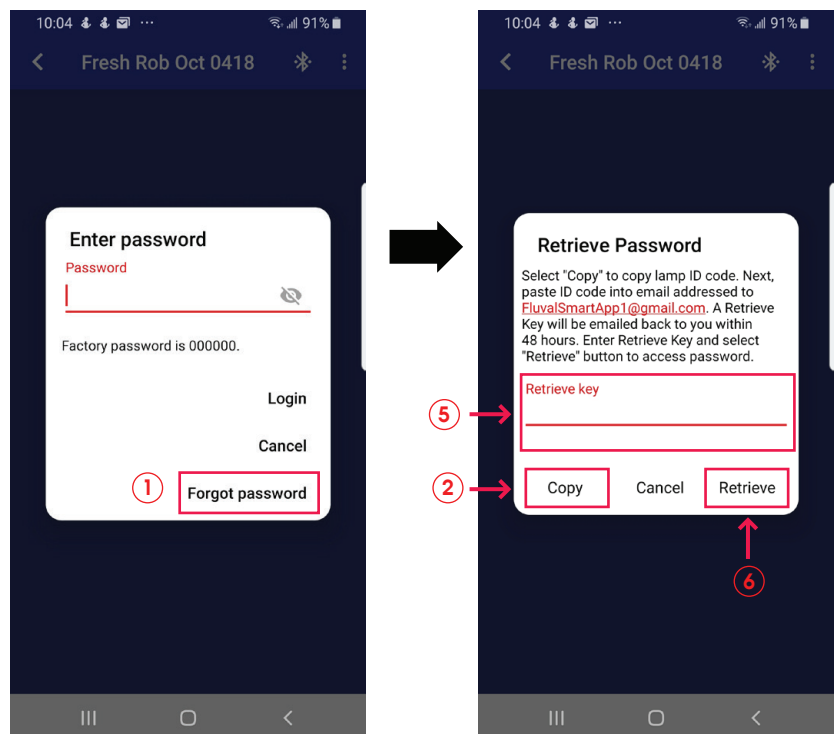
10:04 91%

Fresh Rob Oct 0418

Enter password

Password

Factory password is 000000.

Login

Cancel

1

Forgot password

10:04 91%

Fresh Rob Oct 0418

Retrieve Password

Select "Copy" to copy lamp ID code. Next, paste ID code into email addressed to FluvalSmartApp1@gmail.com. A Retrieve Key will be emailed back to you within 48 hours. Enter Retrieve Key and select "Retrieve" button to access password.

5

Retrieve key

2

Copy

Cancel

Retrieve

6